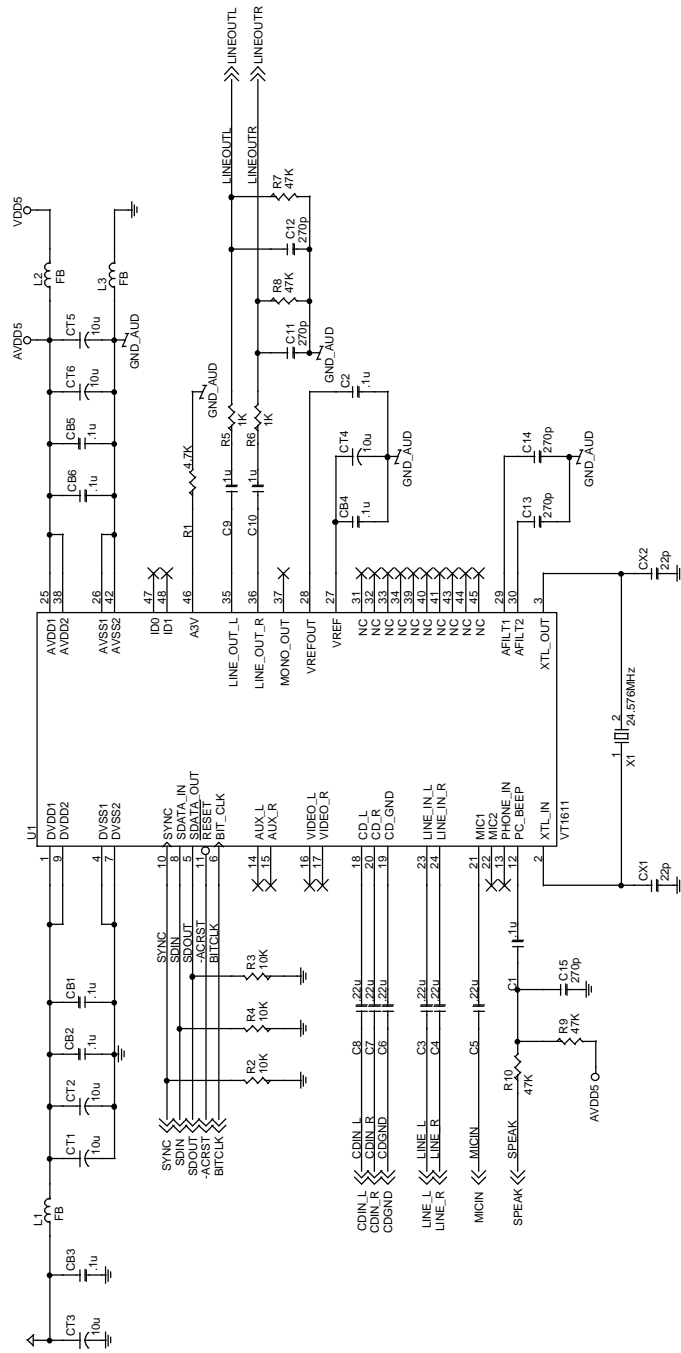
LINEOUTL
LINEOUTR
LINEOUTL
LINEOUTR
R7
47K
C12
270p
R8
47K
C11
270p
GND_AUD
VDD5
L2
FB
L3
FB
AVDD5
CT5
10u
GND_AUD
CT6
10u
CB5
.1u
CB6
.1u
GND_AUD
R1
4.7K
R5
1K
R6
1K
C9
1u
C10
1u
GND_AUD
C2
.1u
CT4
10u
GND_AUD
CB4
.1u
C14
270p
C13
270p
GND_AUD
CX2
22p
25
38
26
42
47
48
46
35
36
37
28
27
31
32
33
34
39
40
41
43
44
45
29
30
3
AVDD1
AVDD2
AVSS1
AVSS2
ID0
ID1
A3V
LINE_OUT_L
LINE_OUT_R
MONO_OUT
VREFOUT
VREF
NC
NC
NC
NC
NC
NC
NC
NC
NC
NC
AFILT1
AFILT2
XTL_OUT
1
2
X1
24.576MHz
U1
DVDD1
DVDD2
DVSS1
DVSS2
SYNC
SDATA_IN
SDATA_OUT
RESET
BIT_CLK
AUX_L
AUX_R
VIDEO_L
VIDEO_R
CD_L
CD_R
CD_GND
LINE_IN_L
LINE_IN_R
MIC1
MIC2
PHONE_IN
PC_BEEP
XTL_IN
VT1611
1
9
4
7
10
8
5
11
6
14
15
16
17
18
20
19
23
24
21
22
13
12
2
CX1
22p
SYNC
SDIN
SDOUT
-ACRST
BITCLK
R3
10K
R4
10K
R2
10K
C8
22u
C7
22u
C6
22u
C3
22u
C4
22u
C5
22u
.1u
C1
C15
270p
R9
47K
R10
47K
AVDD5
CB1
.1u
CB2
.1u
CT2
10u
CT1
10u
SYNC
SDIN
SDOUT
-ACRST
BITCLK
CDIN_L
CDIN_R
CDGND
LINE_L
LINE_R
MICIN
SPEAK
CDIN_L
CDIN_R
CDGND
LINE_L
LINE_R
MICIN
SPEAK
L1
FB
CB3
.1u
CT3
10u